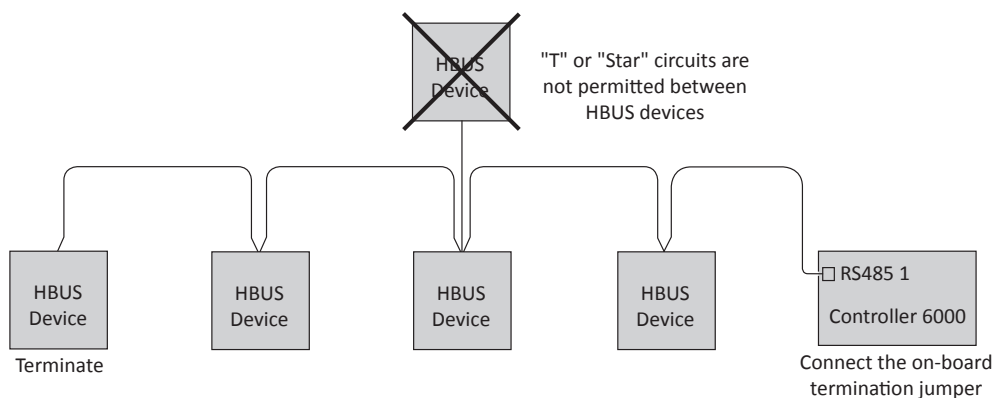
HBUS Device

"T" or "Star" circuits are not permitted between HBUS devices

HBUS Device

Terminate

HBUS Device

HBUS Device

HBUS Device

RS485 1

Controller 6000

Connect the on-board termination jumper